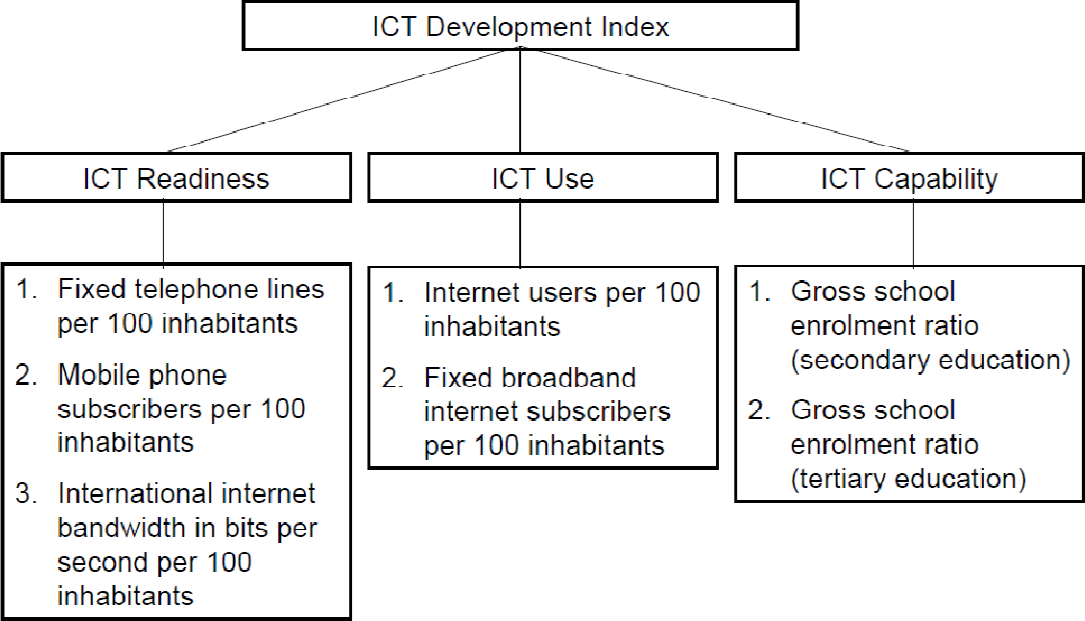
ICT Development Index

ICT Readiness

1. Fixed telephone lines per 100 inhabitants
2. Mobile phone subscribers per 100 inhabitants
3. International internet bandwidth in bits per second per 100 inhabitants

ICT Use

1. Internet users per 100 inhabitants
2. Fixed broadband internet subscribers per 100 inhabitants

ICT Capability

1. Gross school enrolment ratio (secondary education)
2. Gross school enrolment ratio (tertiary education)